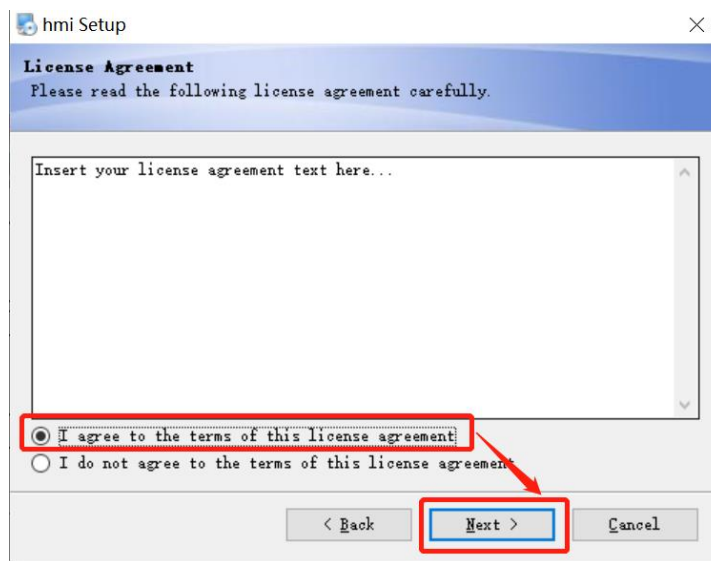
hmi Setup

License Agreement
Please read the following license agreement carefully.

Insert your license agreement text here...

I agree to the terms of this license agreement
I do not agree to the terms of this license agreement

< Back
Next >
Cancel